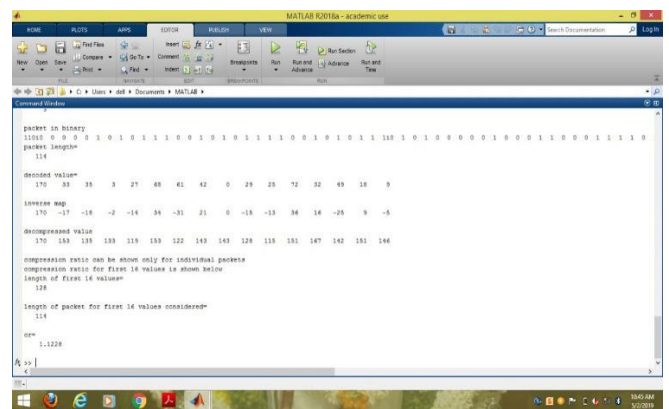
MATLAB R2018a - academic use

HOME PLOTS APPS EDITOR PUBLISH VIEW

Search Documentation Log In

New Open Save Find Files Compare Print Go To Find Comment Insert Indent Breakpoints Run Run and Advance Run Section Advance Run and Time

FILE NAVIGATE EDIT BREAKPOINTS RUN

C: ▸ Users ▸ dell ▸ Documents ▸ MATLAB ▸

Command Window

packet in binary
1101 0 0 0 0 1 0 1 0 1 1 1 0 0 1 0 1 0 1 1 1 1 0 0 1 0 1 0 1 1 110 1 0 1 0 0 0 0 0 1 0 0 0 1 1 0 0 0 1 1 1 1 0
packet length=
114

decoded value=
170 53 35 3 27 68 61 42 0 29 25 72 32 49 18 9

inverse map
170 -17 -18 -2 -14 34 -31 21 0 -15 -13 36 16 -25 9 -5

decompressed value
170 153 135 133 119 153 122 143 143 128 115 151 167 142 151 146

compression ratio can be shown only for individual packets
compression ratio for first 16 values is shown below
length of first 16 values=
128

length of packet for first 16 values considered=
114

cr=
1.1228

fx >>

10:45 AM
5/2/2019